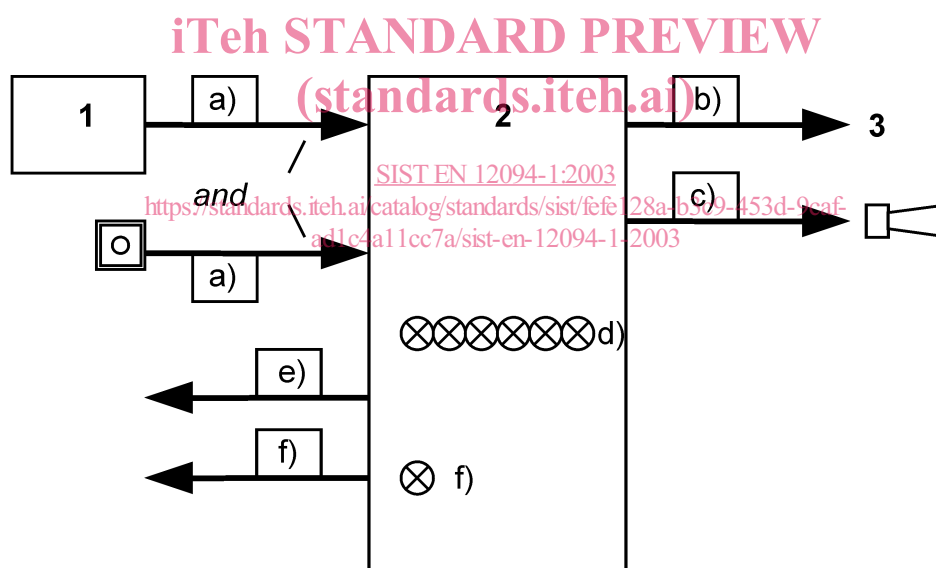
iTeh STANDARD PREVIEW
(standards.iteh.ai)

1

a)

2

b)

3

/
and
\

SIST EN 12094-1:2003
https://standards.iteh.ai/catalog/standards/sist/fefe128a-b309-453d-9caf-ad1c4a11cc7a/sist-en-12094-1-2003

c)

O

a)

d)

e)

f)

f)